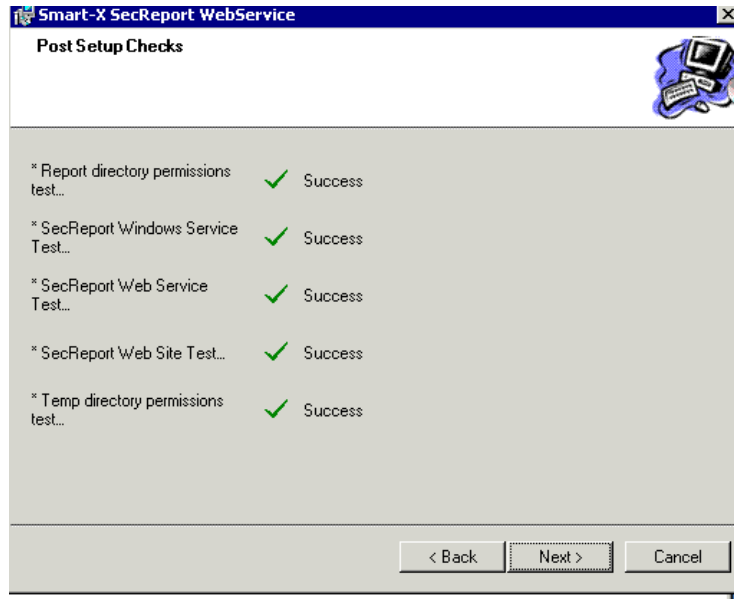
Smart-X SecReport WebService

Post Setup Checks

* Report directory permissions test... Success

* SecReport Windows Service Test... Success

* SecReport Web Service Test... Success

* SecReport Web Site Test... Success

* Temp directory permissions test... Success

< Back
Next >
Cancel